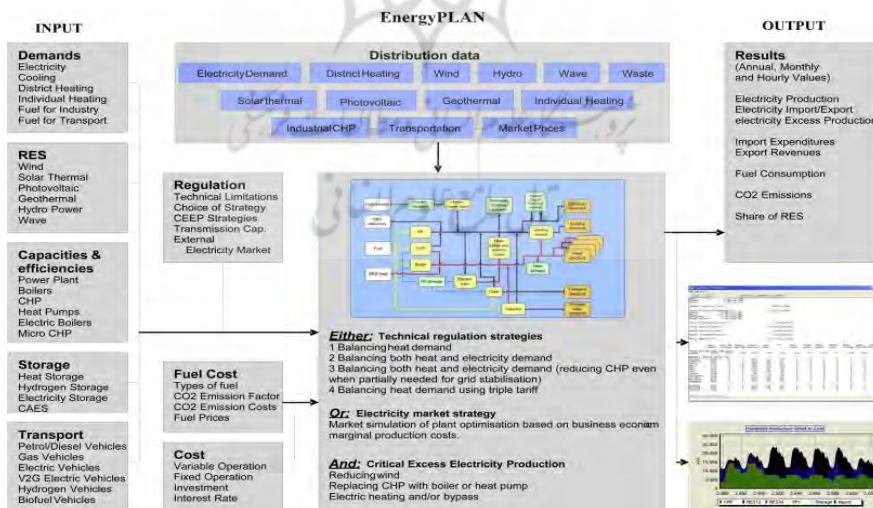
INPUT

EnergyPLAN

OUTPUT

Demands
Electricity
Cooling
District Heating
Individual Heating
Fuel for Industry
Fuel for Transport

RES
Wind
Solar Thermal
Photovoltaic
Geothermal
Hydro Power
Wave

Capacities & efficiencies
Power Plant
Boilers
CHP
Heat Pumps
Electric Boilers
Micro CHP

Storage
Heat Storage
Hydrogen Storage
Electricity Storage
CAES

Transport
Petrol/Diesel Vehicles
Gas Vehicles
Electric Vehicles
V2G Electric Vehicles
Hydrogen Vehicles
Biofuel Vehicles

Distribution data
ElectricityDemand
DistrictHeating
Wind
Hydro
Wave
Waste
Solarthermal
Photovoltaic
Geothermal
Individual Heating
IndustrialCHP
Transportation
MarketPrices

Regulation
Technical Limitations
Choice of Strategy
CEEP Strategies
Transmission Cap.
External
Electricity Market

Fuel Cost
Types of fuel
CO2 Emission Factor
CO2 Emission Costs
Fuel Prices

Cost
Variable Operation
Fixed Operation
Investment
Interest Rate

Either: Technical regulation strategies
1 Balancing heat demand
2 Balancing both heat and electricity demand
3 Balancing both heat and electricity demand (reducing CHP even when partially needed for grid stabilisation)
4 Balancing heat demand using triple tariff

Or: Electricity market strategy
Market simulation of plant optimisation based on business econom marginal production costs.

And: Critical Excess Electricity Production
Reducing wind
Replacing CHP with boiler or heat pump
Electric heating and/or bypass

Results
(Annual, Monthly and Hourly Values)

Electricity Production
Electricity Import/Export
electricity Excess Production

Import Expenditures
Export Revenues

Fuel Consumption

CO2 Emissions

Share of RES